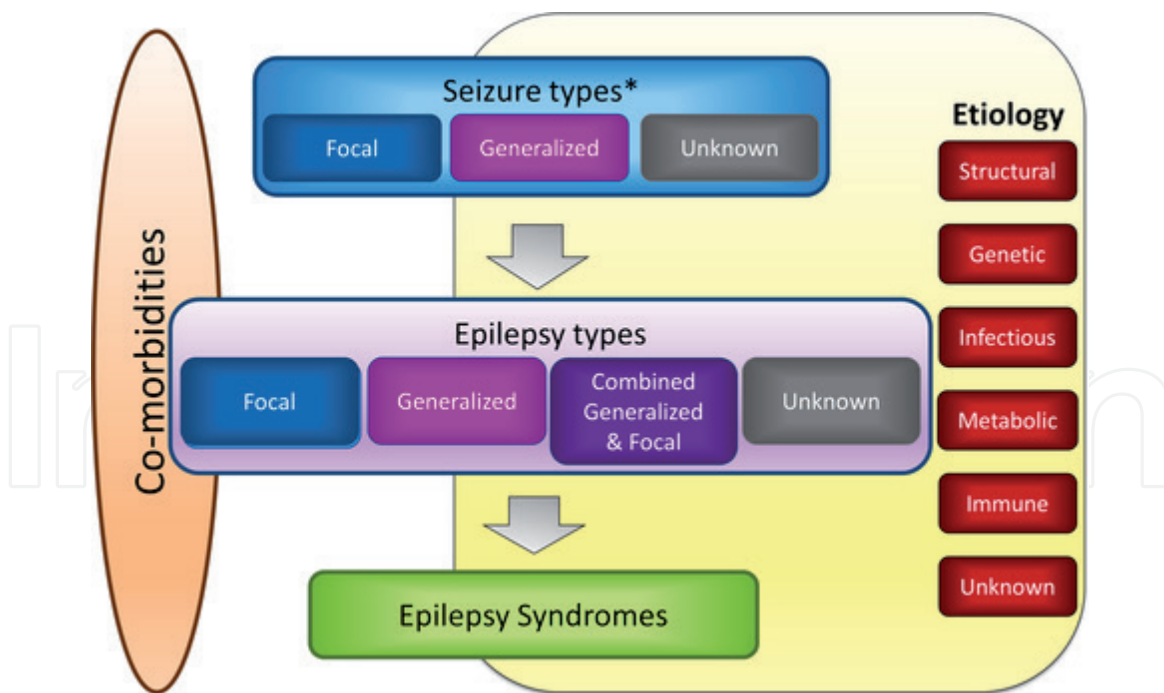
Seizure types*

Focal

Generalized

Unknown

Etiology

Structural

Genetic

Infectious

Metabolic

Immune

Unknown

Co-morbidities

Epilepsy types

Focal

Generalized

Combined Generalized & Focal

Unknown

Epilepsy Syndromes